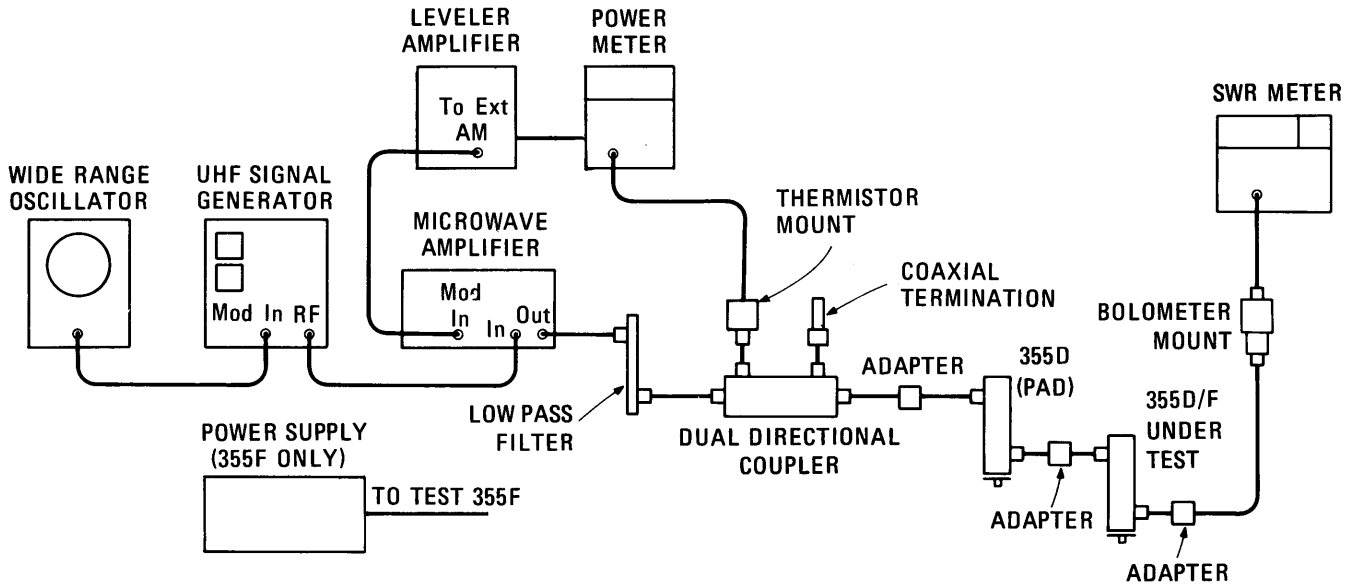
LEVELER AMPLIFIER
To Ext AM
POWER METER
SWR METER
WIDE RANGE OSCILLATOR
UHF SIGNAL GENERATOR
Mod In RF
MICROWAVE AMPLIFIER
Mod In
In
Out
THERMISTOR MOUNT
COAXIAL TERMINATION
BOLOMETER MOUNT
ADAPTER
355D (PAD)
355D/F UNDER TEST
LOW PASS FILTER
DUAL DIRECTIONAL COUPLER
POWER SUPPLY (355F ONLY)
TO TEST 355F
ADAPTER
ADAPTER